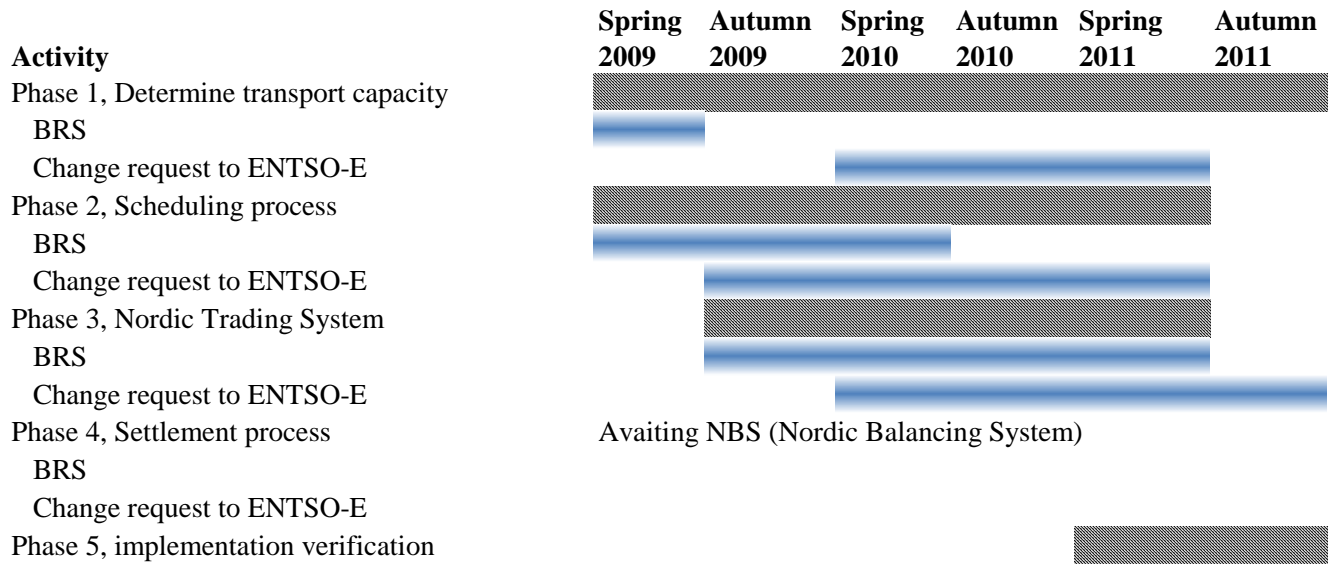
| Activity | Spring 2009 | Autumn 2009 | Spring 2010 | Autumn 2010 | Spring 2011 | Autumn 2011 |
|---|---|---|---|---|---|---|
| Phase 1, Determine transport capacity | | | | | | |
| BRS | | | | | | |
| Change request to ENTSO-E | | | | | | |
| Phase 2, Scheduling process | | | | | | |
| BRS | | | | | | |
| Change request to ENTSO-E | | | | | | |
| Phase 3, Nordic Trading System | | | | | | |
| BRS | | | | | | |
| Change request to ENTSO-E | | | | | | |
| Phase 4, Settlement process | Avaiting NBS (Nordic Balancing System) | | | | | |
| BRS | | | | | | |
| Change request to ENTSO-E | | | | | | |
| Phase 5, implementation verification | | | | | | |